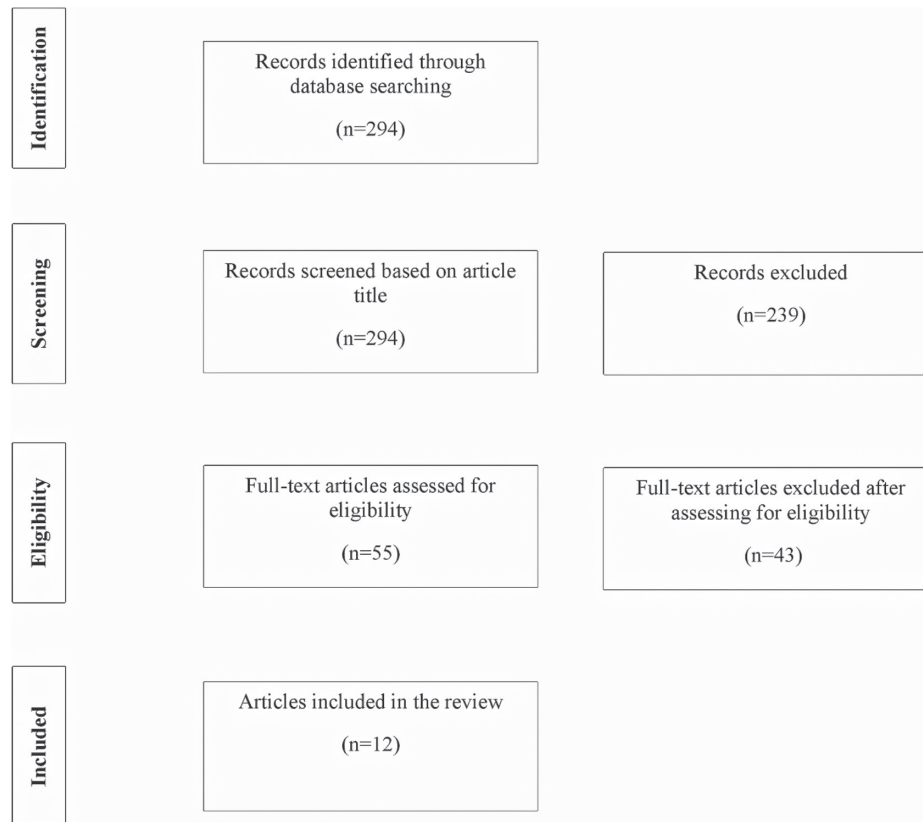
Identification

Records identified through database searching

(n=294)

Screening

Records screened based on article title

(n=294)

Records excluded

(n=239)

Eligibility

Full-text articles assessed for eligibility

(n=55)

Full-text articles excluded after assessing for eligibility

(n=43)

Included

Articles included in the review

(n=12)